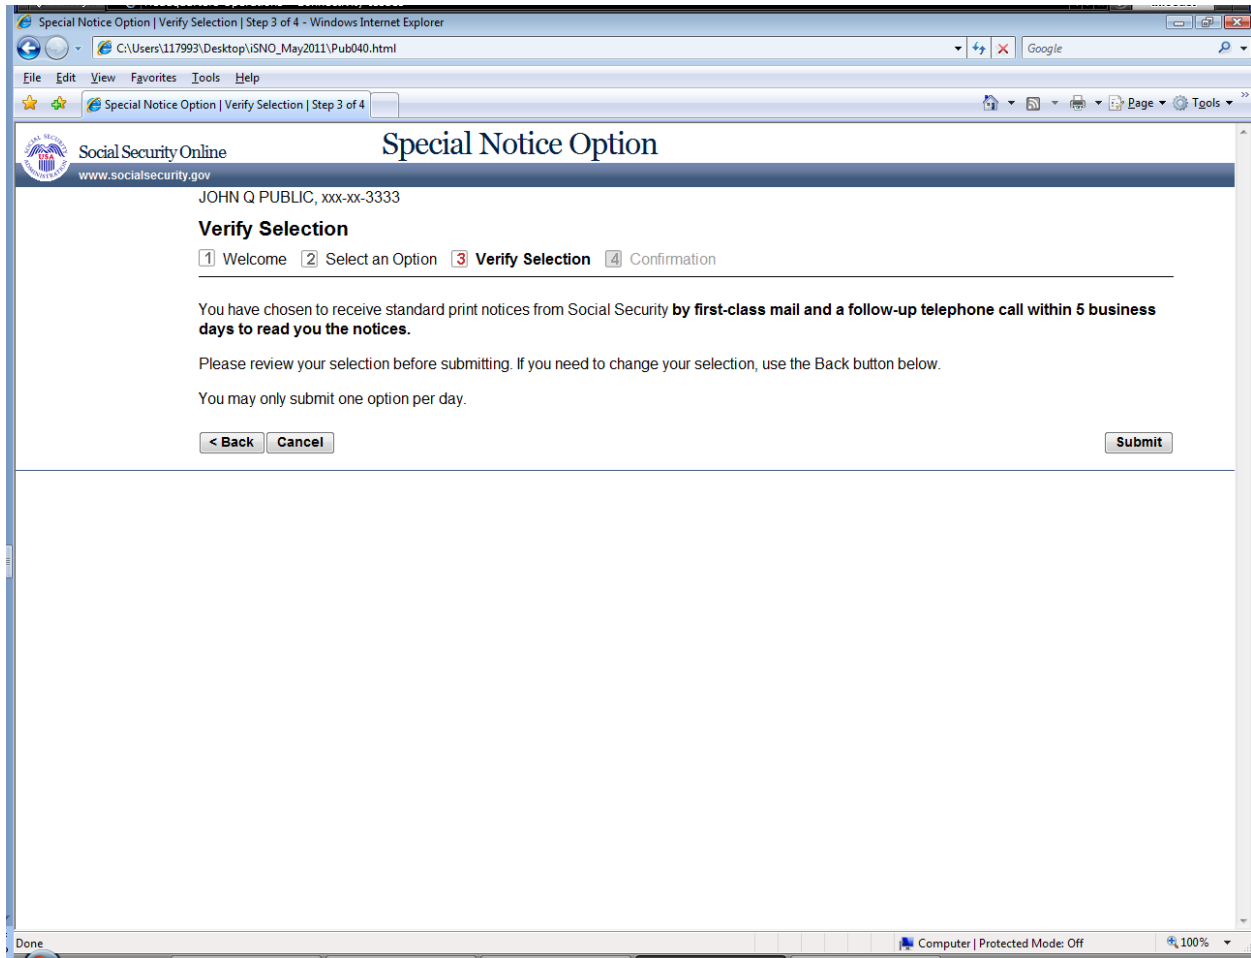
Special Notice Option | Verify Selection | Step 3 of 4 - Windows Internet Explorer

C:\Users\117993\Desktop\iSNO_May2011\Pub040.html

Google

File Edit View Favorites Tools Help

Special Notice Option | Verify Selection | Step 3 of 4

Page Tools

Social Security Online

www.socialsecurity.gov

Special Notice Option

JOHN Q PUBLIC, xxx-xx-3333

Verify Selection

1 Welcome 2 Select an Option 3 Verify Selection 4 Confirmation

You have chosen to receive standard print notices from Social Security **by first-class mail and a follow-up telephone call within 5 business days to read you the notices.**

Please review your selection before submitting. If you need to change your selection, use the Back button below.

You may only submit one option per day.

< Back Cancel Submit

Done

Computer | Protected Mode: Off

100%